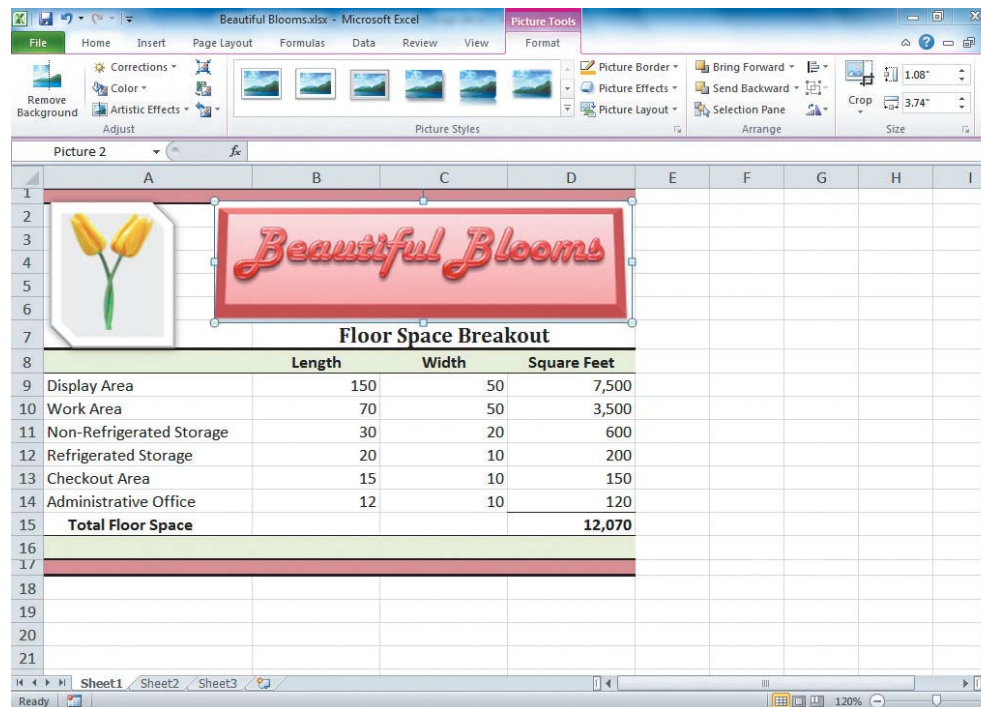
Beautiful Blooms.xlsx - Microsoft Excel
Picture Tools
File Home Insert Page Layout Formulas Data Review View Format
Remove Background
Corrections
Color
Artistic Effects
Adjust
Picture Styles
Picture Border
Picture Effects
Picture Layout
Bring Forward
Send Backward
Selection Pane
Arrange
Crop
1.08"
3.74"
Size
Picture 2
$f_x$

| | A | B | C | D | E | F | G | H | I |
|---|---|---|---|---|---|---|---|---|---|
| 1 | | | | | | | | | |
| 2 | | Beautiful Blooms | | | | | | | |
| 3 | | | | | | | | | |
| 4 | | | | | | | | | |
| 5 | | | | | | | | | |
| 6 | | | | | | | | | |
| 7 | | Floor Space Breakout | | | | | | | |
| 8 | | Length | Width | Square Feet | | | | | |
| 9 | Display Area | 150 | 50 | 7,500 | | | | | |
| 10 | Work Area | 70 | 50 | 3,500 | | | | | |
| 11 | Non-Refrigerated Storage | 30 | 20 | 600 | | | | | |
| 12 | Refrigerated Storage | 20 | 10 | 200 | | | | | |
| 13 | Checkout Area | 15 | 10 | 150 | | | | | |
| 14 | Administrative Office | 12 | 10 | 120 | | | | | |
| 15 | Total Floor Space | | | 12,070 | | | | | |
| 16 | | | | | | | | | |
| 17 | | | | | | | | | |
| 18 | | | | | | | | | |
| 19 | | | | | | | | | |
| 20 | | | | | | | | | |
| 21 | | | | | | | | | |

Sheet1 Sheet2 Sheet3
Ready
120%